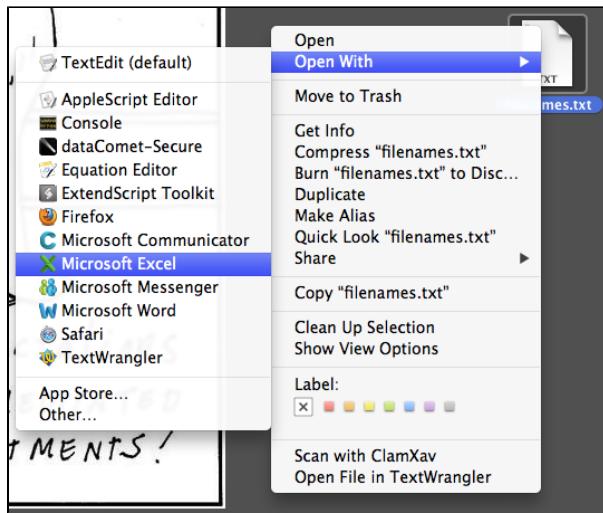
TextEdit (default)

AppleScript Editor
Console
dataComet-Secure
Equation Editor
ExtendScript Toolkit
Firefox
Microsoft Communicator
Microsoft Excel
Microsoft Messenger
Microsoft Word
Safari
TextWrangler

App Store...
Other...

Open
Open With

Move to Trash

Get Info
Compress "filenames.txt"
Burn "filenames.txt" to Disc...
Duplicate
Make Alias
Quick Look "filenames.txt"
Share

Copy "filenames.txt"

Clean Up Selection
Show View Options

Label:

Scan with ClamXav
Open File in TextWrangler

TXT
filenames.txt

TMENTS!